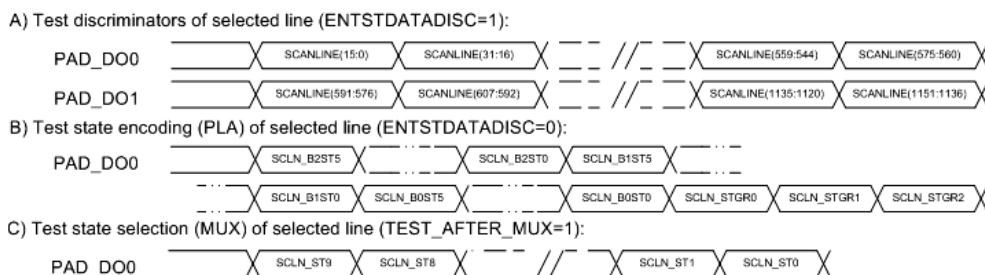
A) Test discriminators of selected line (ENTSTDATADISC=1):

PAD_DO0 SCANLINE(15:0) SCANLINE(31:16) SCANLINE(559:544) SCANLINE(575:560)

PAD_DO1 SCANLINE(591:576) SCANLINE(607:592) SCANLINE(1135:1120) SCANLINE(1151:1136)

B) Test state encoding (PLA) of selected line (ENTSTDATADISC=0):

PAD_DO0 SCLN_B2ST5 SCLN_B2ST0 SCLN_B1ST5

SCLN_B1ST0 SCLN_B0ST5 SCLN_B0ST0 SCLN_STGR0 SCLN_STGR1 SCLN_STGR2

C) Test state selection (MUX) of selected line (TEST_AFTER_MUX=1):

PAD_DO0 SCLN_ST9 SCLN_ST8 SCLN_ST1 SCLN_ST0